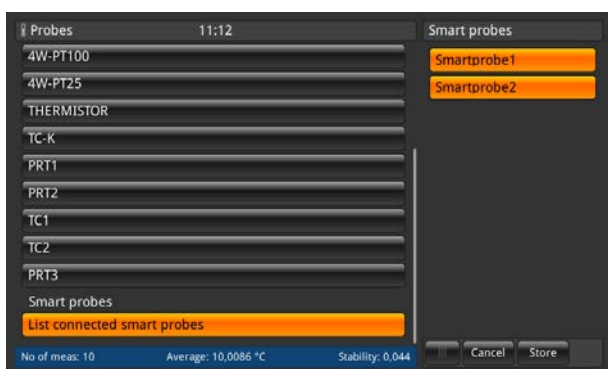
Probes 11:12

4W-PT100

4W-PT25

THERMISTOR

TC-K

PRT1

PRT2

TC1

TC2

PRT3

Smart probes

List connected smart probes

No of meas: 10 Average: 10,0086 °C Stability: 0,044

Smart probes

Smartprobe1

Smartprobe2

Cancel

Store